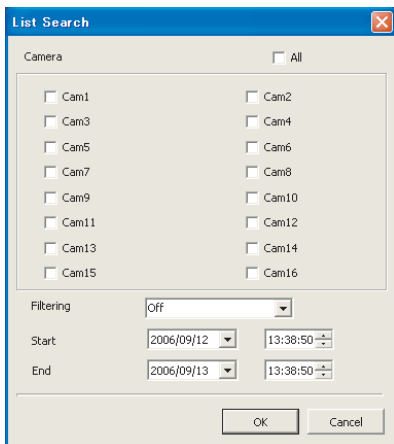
List Search

Camera

All

Cam1

Cam2

Cam3

Cam4

Cam5

Cam6

Cam7

Cam8

Cam9

Cam10

Cam11

Cam12

Cam13

Cam14

Cam15

Cam16

Filtering

Off

Start

2006/09/12

13:38:50

End

2006/09/13

13:38:50

OK

Cancel